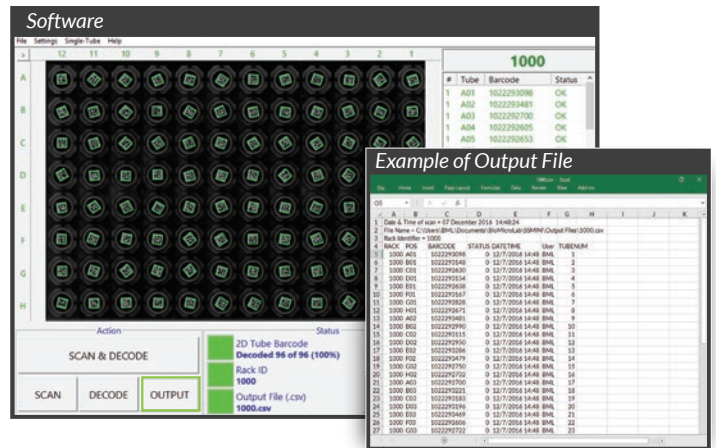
Software

File Settings Single-Tube Help

12 11 10 9 8 7 6 5 4 3 2 1

A
B
C
D
E
F
G
H

1000

| # | Tube | Barcode | Status |
|---|---|---|---|
| 1 | A01 | 1022293098 | OK |
| 1 | A02 | 1022293481 | OK |
| 1 | A03 | 1022292700 | OK |
| 1 | A04 | 1022292605 | OK |
| 1 | A05 | 1022292653 | OK |

Action

SCAN & DECODE

SCAN DECODE OUTPUT

Status

2D Tube Barcode
Decoded 96 of 96 (100%)

Rack ID
1000

Output File (.csv)
1000.csv

Example of Output File

1 Date & Time of scan = 07 December 2016 14:48:24
2 File Name = C:\Users\BML\Documents\BioMicroLab\SSMINI\Output Files\1000.csv
3 Rack Identifier = 1000

| | A | B | C | D | E | F | G |
|---|---|---|---|---|---|---|---|
| 4 | RACK | POS | BARCODE | STATUS | DATETIME | User | TUBENUM |
| 5 | 1000 | A01 | 1022293098 | 0 | 12/7/2016 14:48 | BML | 1 |
| 6 | 1000 | B01 | 1022293548 | 0 | 12/7/2016 14:48 | BML | 2 |
| 7 | 1000 | C01 | 1022292630 | 0 | 12/7/2016 14:48 | BML | 3 |
| 8 | 1000 | D01 | 1022293154 | 0 | 12/7/2016 14:48 | BML | 4 |
| 9 | 1000 | E01 | 1022292638 | 0 | 12/7/2016 14:48 | BML | 5 |
| 10 | 1000 | F01 | 1022293167 | 0 | 12/7/2016 14:48 | BML | 6 |
| 11 | 1000 | G01 | 1022292828 | 0 | 12/7/2016 14:48 | BML | 7 |
| 12 | 1000 | H01 | 1022292671 | 0 | 12/7/2016 14:48 | BML | 8 |
| 13 | 1000 | A02 | 1022293481 | 0 | 12/7/2016 14:48 | BML | 9 |
| 14 | 1000 | B02 | 1022292990 | 0 | 12/7/2016 14:48 | BML | 10 |
| 15 | 1000 | C02 | 1022293115 | 0 | 12/7/2016 14:48 | BML | 11 |
| 16 | 1000 | D02 | 1022292930 | 0 | 12/7/2016 14:48 | BML | 12 |
| 17 | 1000 | E02 | 1022293286 | 0 | 12/7/2016 14:48 | BML | 13 |
| 18 | 1000 | F02 | 1022293479 | 0 | 12/7/2016 14:48 | BML | 14 |
| 19 | 1000 | G02 | 1022292750 | 0 | 12/7/2016 14:48 | BML | 15 |
| 20 | 1000 | H02 | 1022292732 | 0 | 12/7/2016 14:48 | BML | 16 |
| 21 | 1000 | A03 | 1022292700 | 0 | 12/7/2016 14:48 | BML | 17 |
| 22 | 1000 | B03 | 1022293221 | 0 | 12/7/2016 14:48 | BML | 18 |
| 23 | 1000 | C03 | 1022293183 | 0 | 12/7/2016 14:48 | BML | 19 |
| 24 | 1000 | D03 | 1022293196 | 0 | 12/7/2016 14:48 | BML | 20 |
| 25 | 1000 | E03 | 1022293449 | 0 | 12/7/2016 14:48 | BML | 21 |
| 26 | 1000 | F03 | 1022292606 | 0 | 12/7/2016 14:48 | BML | 22 |
| 27 | 1000 | G03 | 1022292737 | 0 | 12/7/2016 14:48 | BML | 23 |